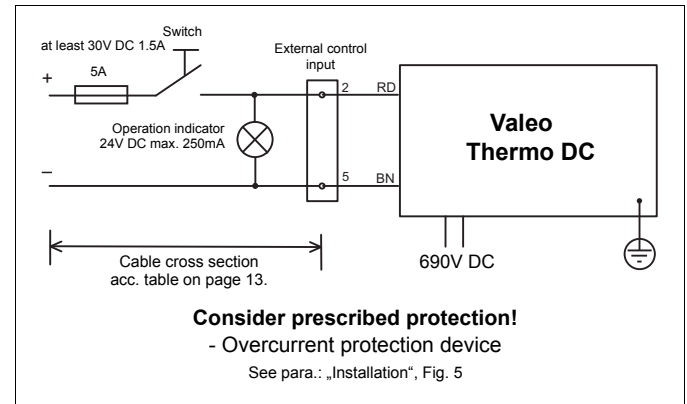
Switch
at least 30V DC 1.5A

External control input

+

5A

2

RD

Operation indicator
24V DC max. 250mA

Valeo
Thermo DC

–

5

BN

Cable cross section
acc. table on page 13.

690V DC

**Consider prescribed protection!**
- Overcurrent protection device
See para.: „Installation", Fig. 5